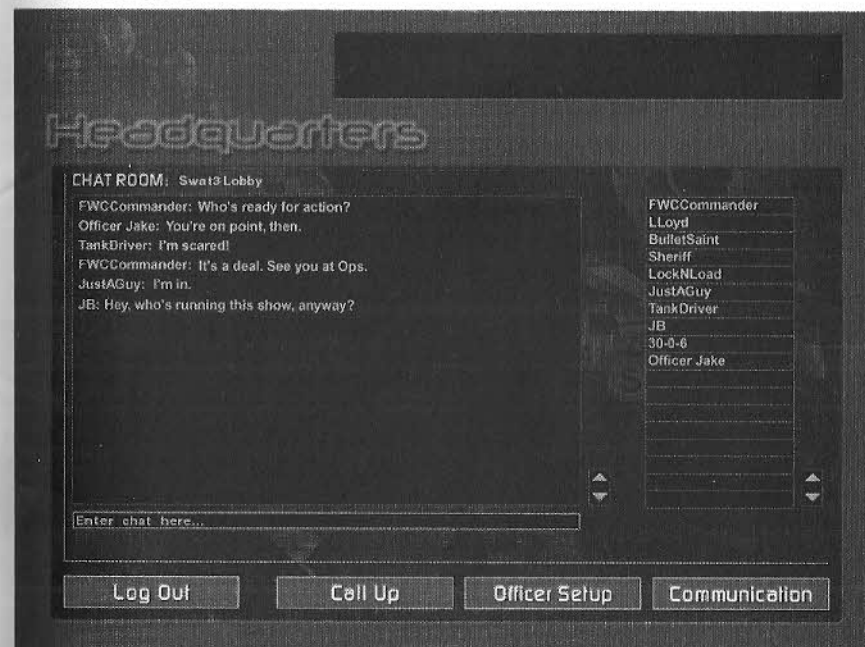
Headquarters

CHAT ROOM: Swat3 Lobby

FWCCommander: Who's ready for action?
Officer Jake: You're on point, then.
TankDriver: I'm scared!
FWCCommander: It's a deal. See you at Ops.
JustAGuy: I'm in.
JB: Hey, who's running this show, anyway?

FWCCommander
LLoyd
BulletSaint
Sheriff
LockNLoad
JustAGuy
TankDriver
JB
30-0-6
Officer Jake

Enter chat here...

Log Out
Call Up
Officer Setup
Communication